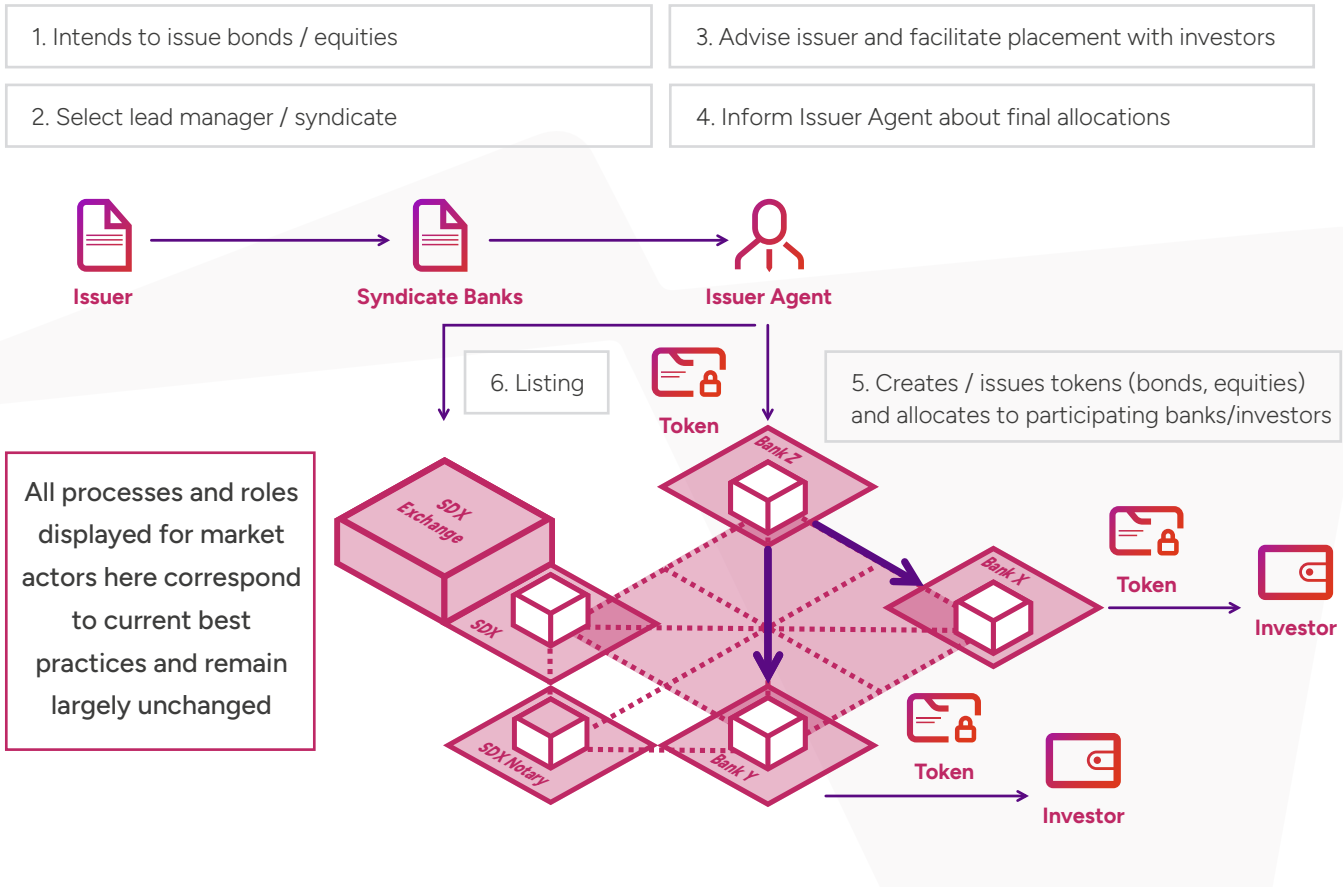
1. Intends to issue bonds / equities

2. Select lead manager / syndicate

3. Advise issuer and facilitate placement with investors

4. Inform Issuer Agent about final allocations

Issuer

Syndicate Banks

Issuer Agent

6. Listing

Token

5. Creates / issues tokens (bonds, equities) and allocates to participating banks/investors

All processes and roles displayed for market actors here correspond to current best practices and remain largely unchanged

SDX Exchange

Bank Z

SDX

Bank X

Token

Investor

SDX Notary

Bank Y

Token

Investor